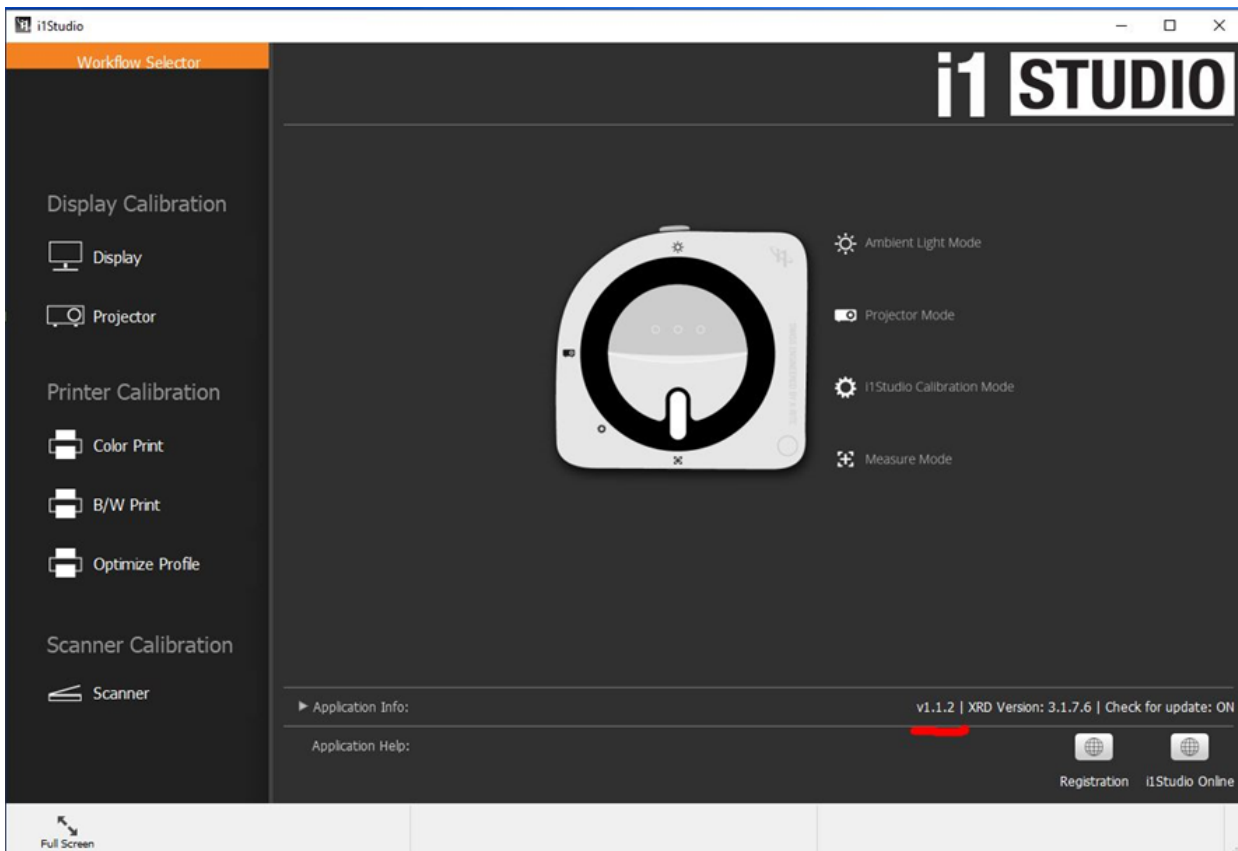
i1Studio

Workflow Selector

i1 STUDIO

Display Calibration

Display

Projector

Printer Calibration

Color Print

B/W Print

Optimize Profile

Scanner Calibration

Scanner

Ambient Light Mode

Projector Mode

i1Studio Calibration Mode

Measure Mode

▶ Application Info:

v1.1.2 | XRD Version: 3.1.7.6 | Check for update: ON

Application Help:

Registration

i1Studio Online

Full Screen